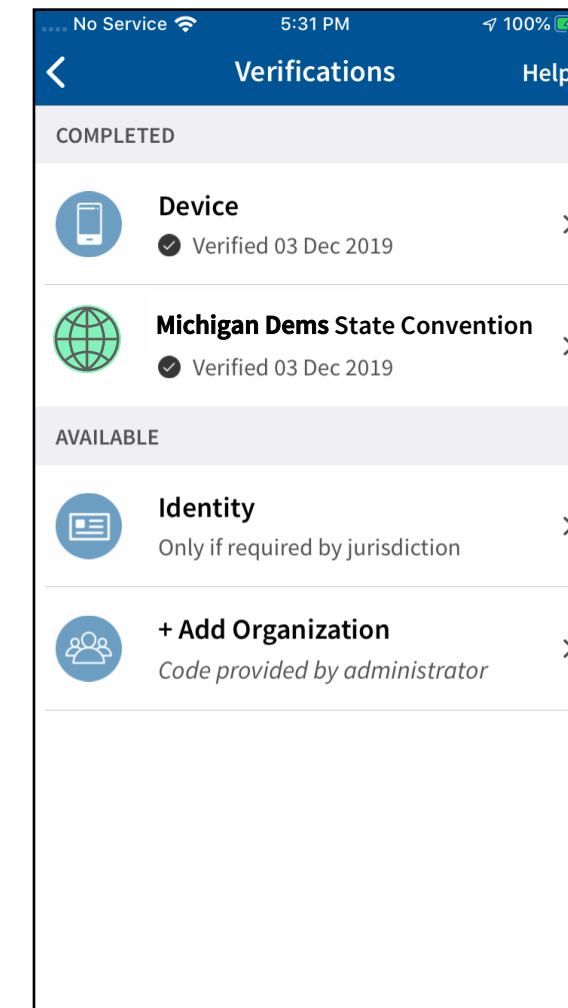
No Service 5:31 PM 100%

Verifications Help

COMPLETED

Device
Verified 03 Dec 2019

Michigan Dems State Convention
Verified 03 Dec 2019

AVAILABLE

Identity
Only if required by jurisdiction

+ Add Organization
Code provided by administrator